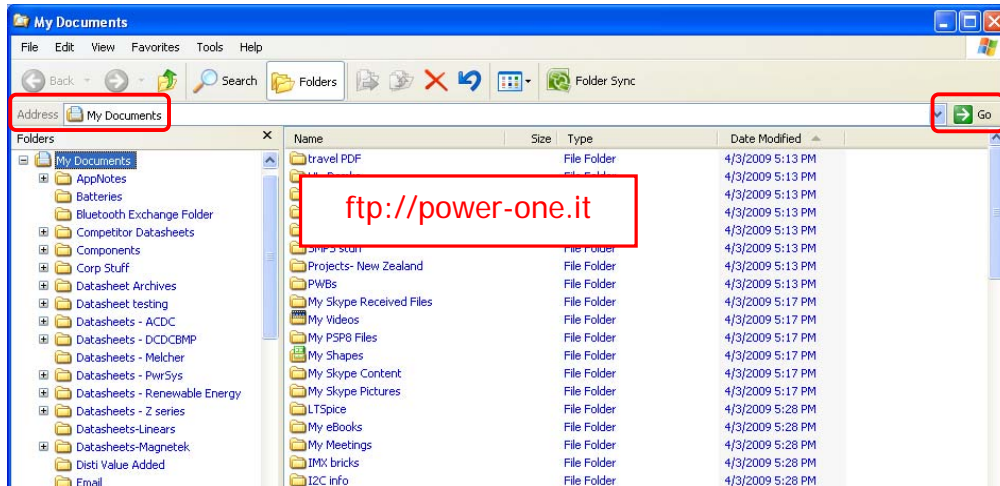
My Documents

File Edit View Favorites Tools Help

Back Search Folders Folder Sync

Address My Documents Go

Folders

My Documents
AppNotes
Batteries
Bluetooth Exchange Folder
Competitor Datasheets
Components
Corp Stuff
Datasheet Archives
Datasheet testing
Datasheets - ACDC
Datasheets - DCDCBMP
Datasheets - Melcher
Datasheets - PwrSys
Datasheets - Renewable Energy
Datasheets - Z series
Datasheets-Linears
Datasheets-Magnetek
Disti Value Added
Email

ftp://power-one.it

| Name | Size | Type | Date Modified |
|---|---|---|---|
| travel PDF | | File Folder | 4/3/2009 5:13 PM |
| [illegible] | | File Folder | 4/3/2009 5:13 PM |
| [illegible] | | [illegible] | 4/3/2009 5:13 PM |
| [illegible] | | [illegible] | 4/3/2009 5:13 PM |
| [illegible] | | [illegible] | 4/3/2009 5:13 PM |
| SMPS stuff | | File Folder | 4/3/2009 5:13 PM |
| Projects- New Zealand | | File Folder | 4/3/2009 5:13 PM |
| PWBs | | File Folder | 4/3/2009 5:13 PM |
| My Skype Received Files | | File Folder | 4/3/2009 5:17 PM |
| My Videos | | File Folder | 4/3/2009 5:17 PM |
| My PSP8 Files | | File Folder | 4/3/2009 5:17 PM |
| My Shapes | | File Folder | 4/3/2009 5:17 PM |
| My Skype Content | | File Folder | 4/3/2009 5:17 PM |
| My Skype Pictures | | File Folder | 4/3/2009 5:17 PM |
| LTSpice | | File Folder | 4/3/2009 5:28 PM |
| My eBooks | | File Folder | 4/3/2009 5:28 PM |
| My Meetings | | File Folder | 4/3/2009 5:28 PM |
| IMX bricks | | File Folder | 4/3/2009 5:28 PM |
| I2C info | | File Folder | 4/3/2009 5:28 PM |